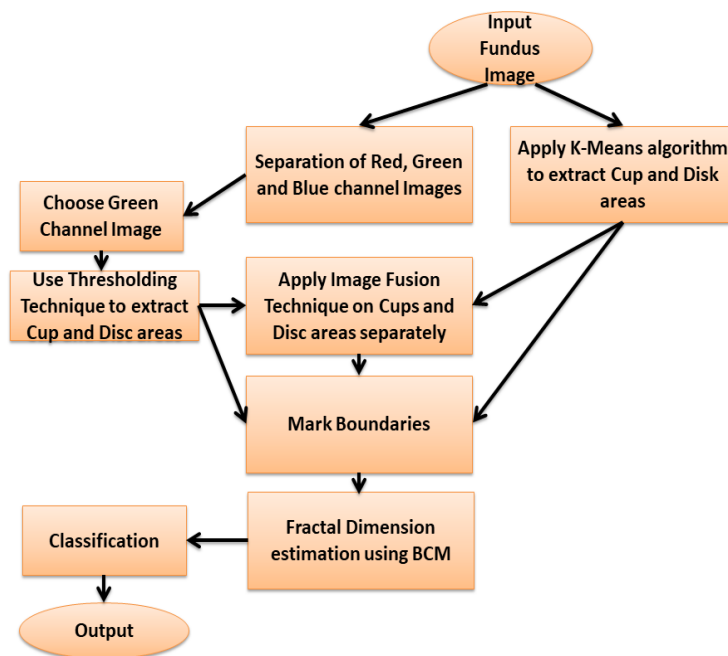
Input Fundus Image

Separation of Red, Green and Blue channel Images

Apply K-Means algorithm to extract Cup and Disk areas

Choose Green Channel Image

Use Thresholding Technique to extract Cup and Disc areas

Apply Image Fusion Technique on Cups and Disc areas separately

Mark Boundaries

Fractal Dimension estimation using BCM

Classification

Output